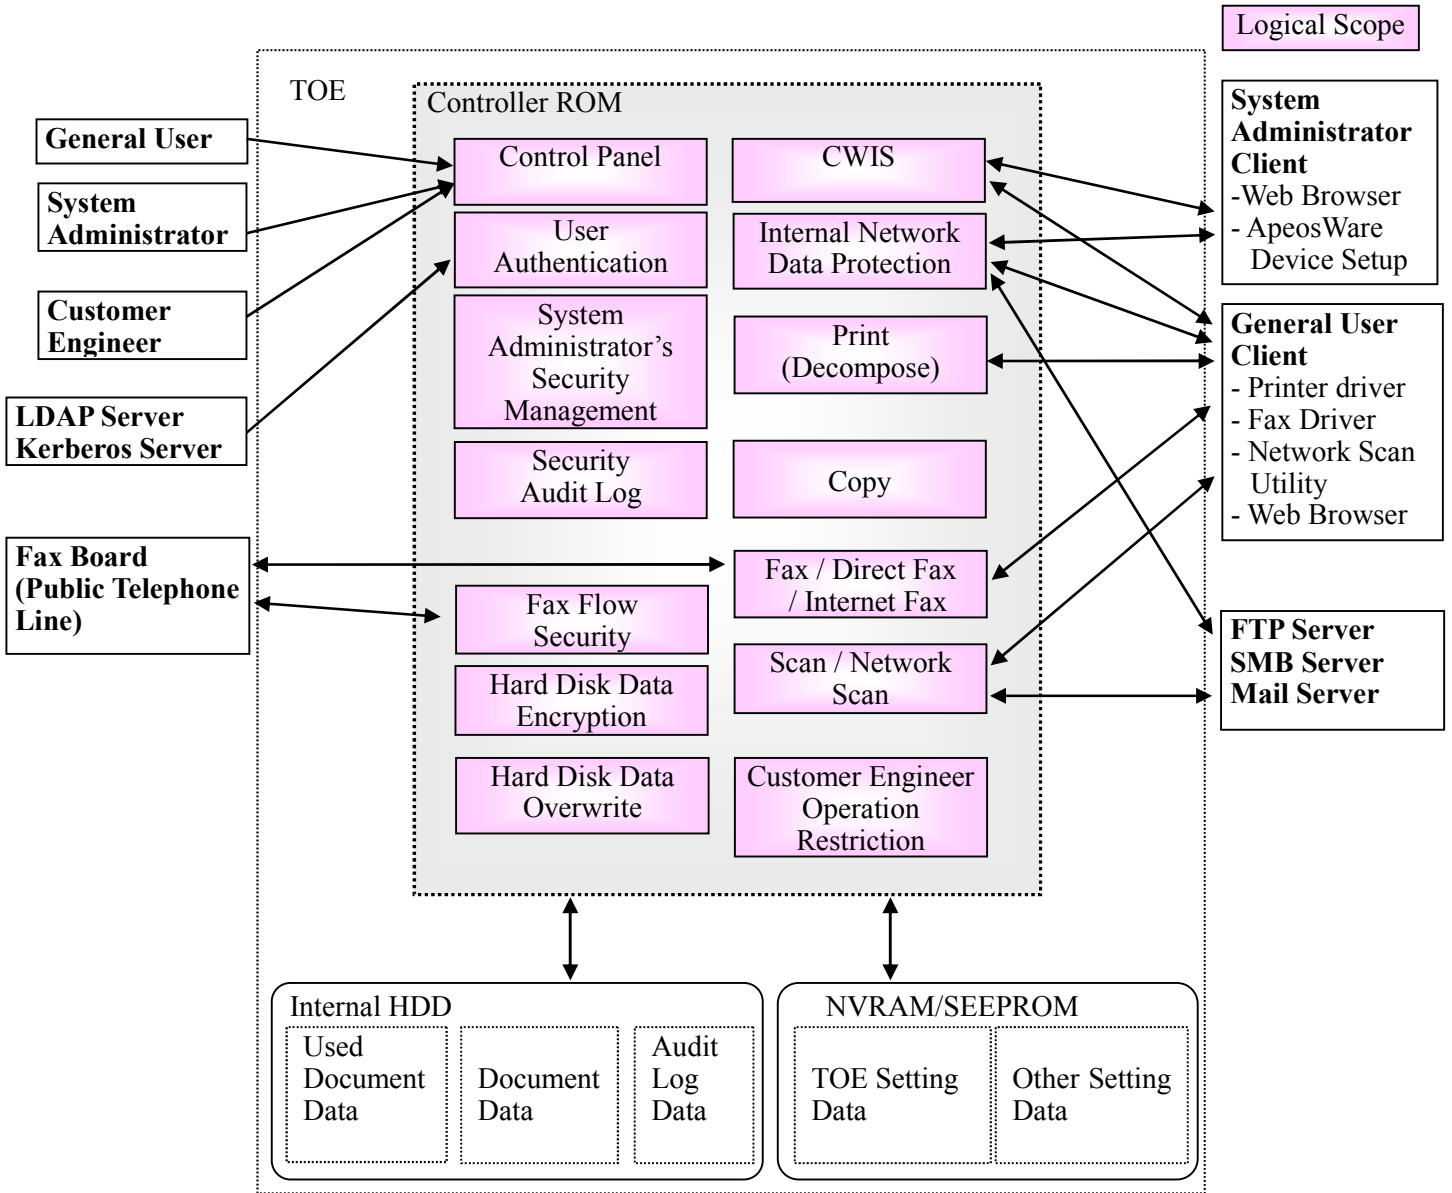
Logical Scope

TOE

Controller ROM

General User

System Administrator

Customer Engineer

LDAP Server Kerberos Server

Fax Board (Public Telephone Line)

Control Panel

User Authentication

System Administrator's Security Management

Security Audit Log

Fax Flow Security

Hard Disk Data Encryption

Hard Disk Data Overwrite

CWIS

Internal Network Data Protection

Print (Decompose)

Copy

Fax / Direct Fax / Internet Fax

Scan / Network Scan

Customer Engineer Operation Restriction

System Administrator Client
-Web Browser
- ApeosWare Device Setup

General User Client
- Printer driver
- Fax Driver
- Network Scan Utility
- Web Browser

FTP Server
SMB Server
Mail Server

Internal HDD

Used Document Data

Document Data

Audit Log Data

NVRAM/SEEPROM

TOE Setting Data

Other Setting Data